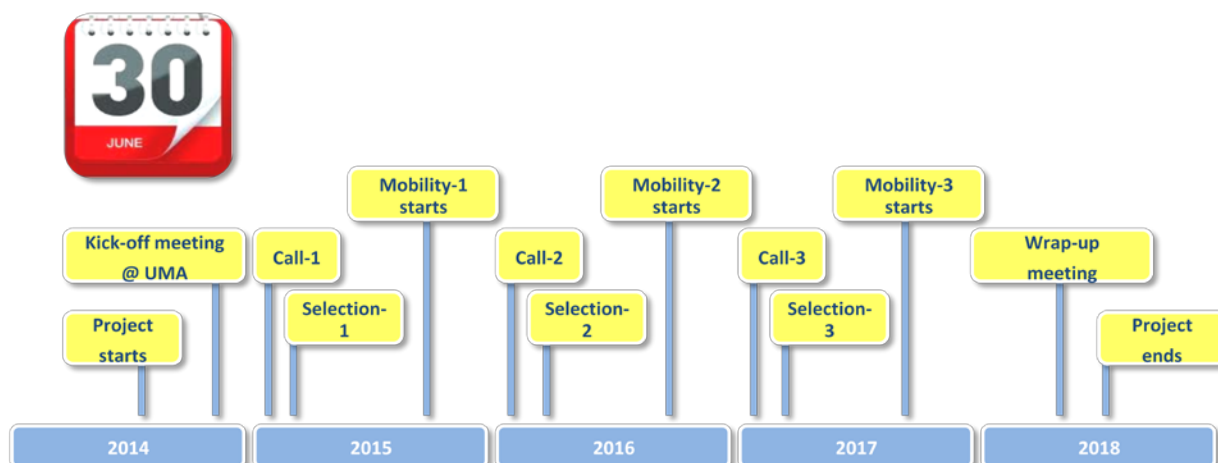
30
JUNE

Mobility-1 starts

Mobility-2 starts

Mobility-3 starts

Kick-off meeting @ UMA

Call-1

Call-2

Call-3

Wrap-up meeting

Selection-1

Selection-2

Selection-3

Project starts

Project ends

2014

2015

2016

2017

2018